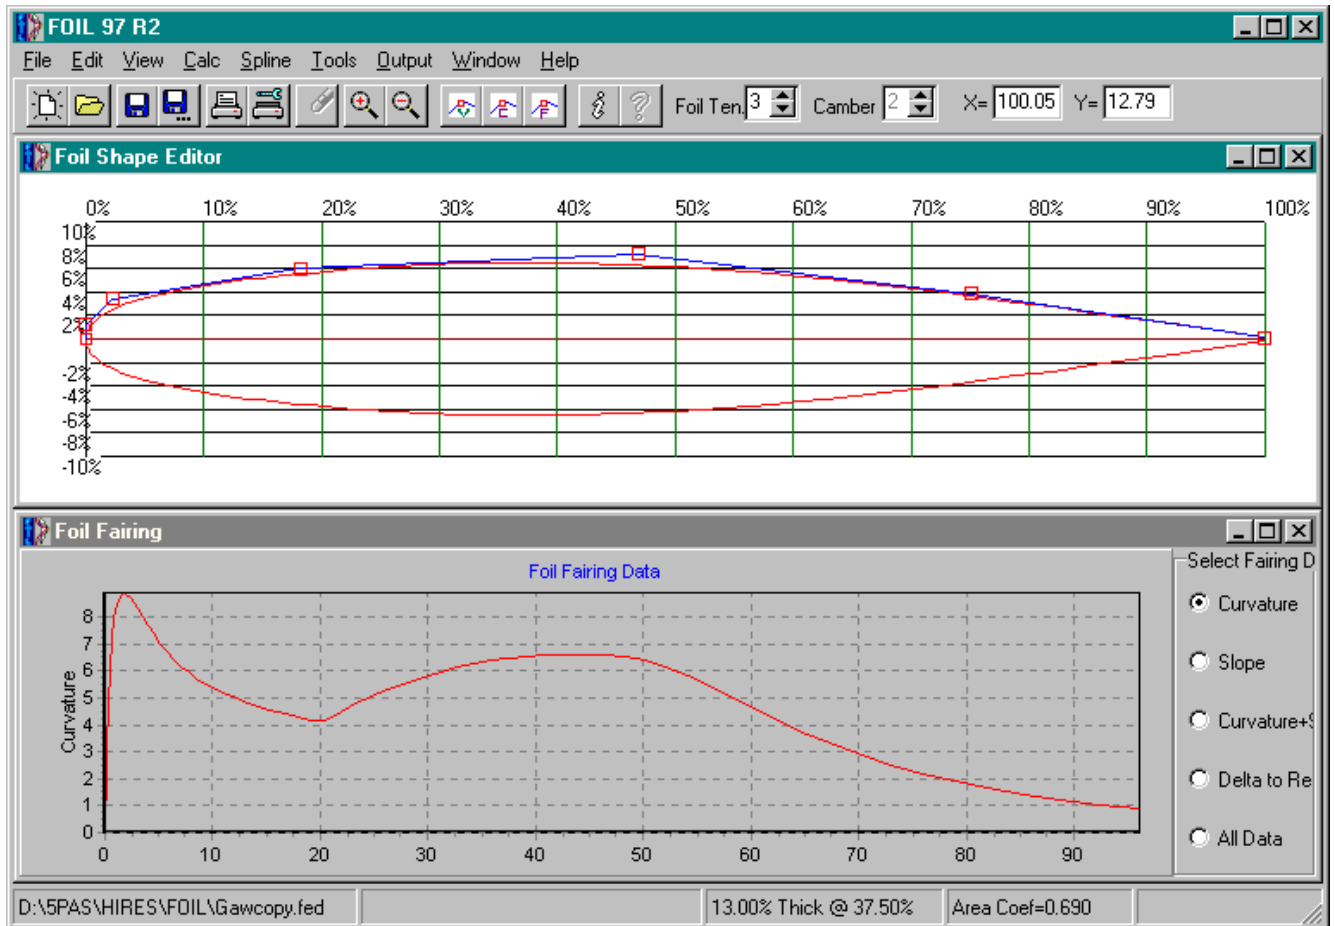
FOIL 97 R2

File Edit View Calc Spline Tools Output Window Help

Foil Ten 3 Camber 2 X= 100.05 Y= 12.79

Foil Shape Editor

0% 10% 20% 30% 40% 50% 60% 70% 80% 90% 100%

10% 8% 6% 4% 2% -2% -4% -6% -8% -10%

Foil Fairing

Foil Fairing Data

Curvature

8 7 6 5 4 3 2 1 0

0 10 20 30 40 50 60 70 80 90

Select Fairing D

Curvature

Slope

Curvature+S

Delta to Re

All Data

D:\5PAS\HIRES\FOIL\Gawcopy.fed

13.00% Thick @ 37.50%

Area Coef=0.690